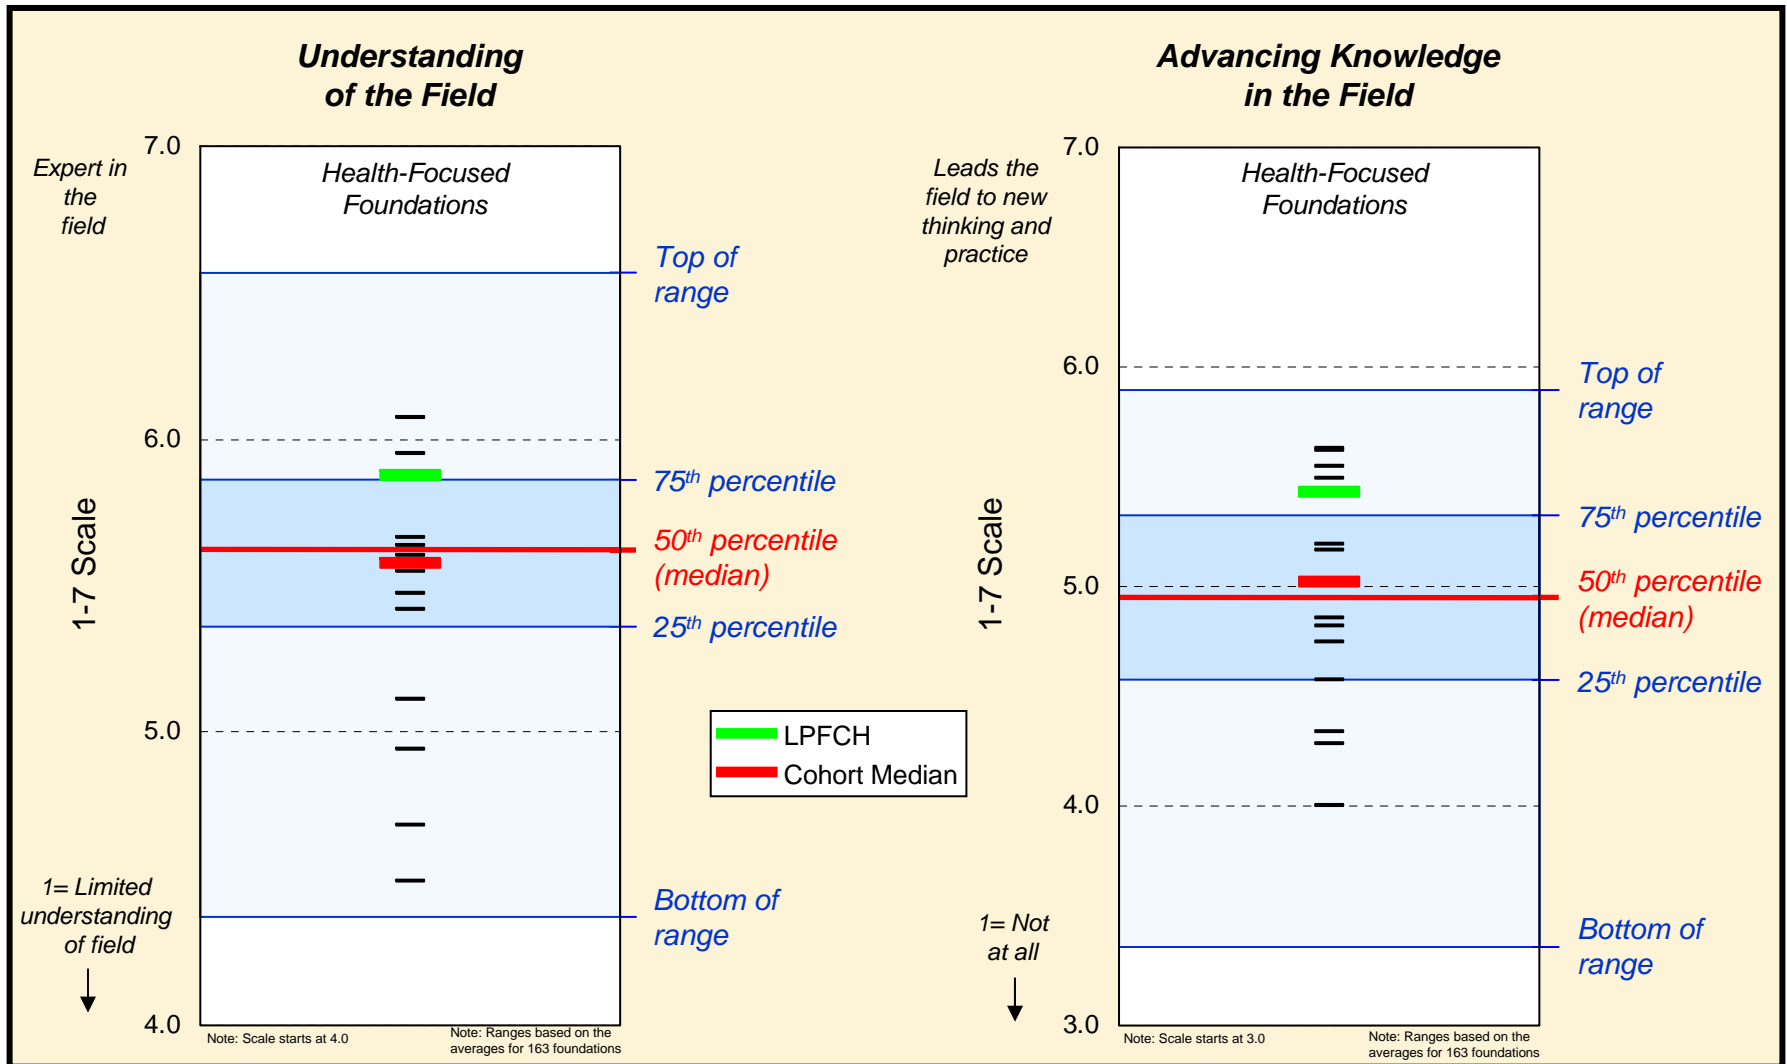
Understanding of the Field

Expert in the field

7.0

6.0

5.0

4.0

1-7 Scale

1= Limited understanding of field

Health-Focused Foundations

Top of range

75$^{th}$ percentile

50$^{th}$ percentile (median)

25$^{th}$ percentile

Bottom of range

Note: Scale starts at 4.0

Note: Ranges based on the averages for 163 foundations

LPFCH

Cohort Median

Advancing Knowledge in the Field

Leads the field to new thinking and practice

7.0

6.0

5.0

4.0

3.0

1-7 Scale

1= Not at all

Health-Focused Foundations

Top of range

75$^{th}$ percentile

50$^{th}$ percentile (median)

25$^{th}$ percentile

Bottom of range

Note: Scale starts at 3.0

Note: Ranges based on the averages for 163 foundations